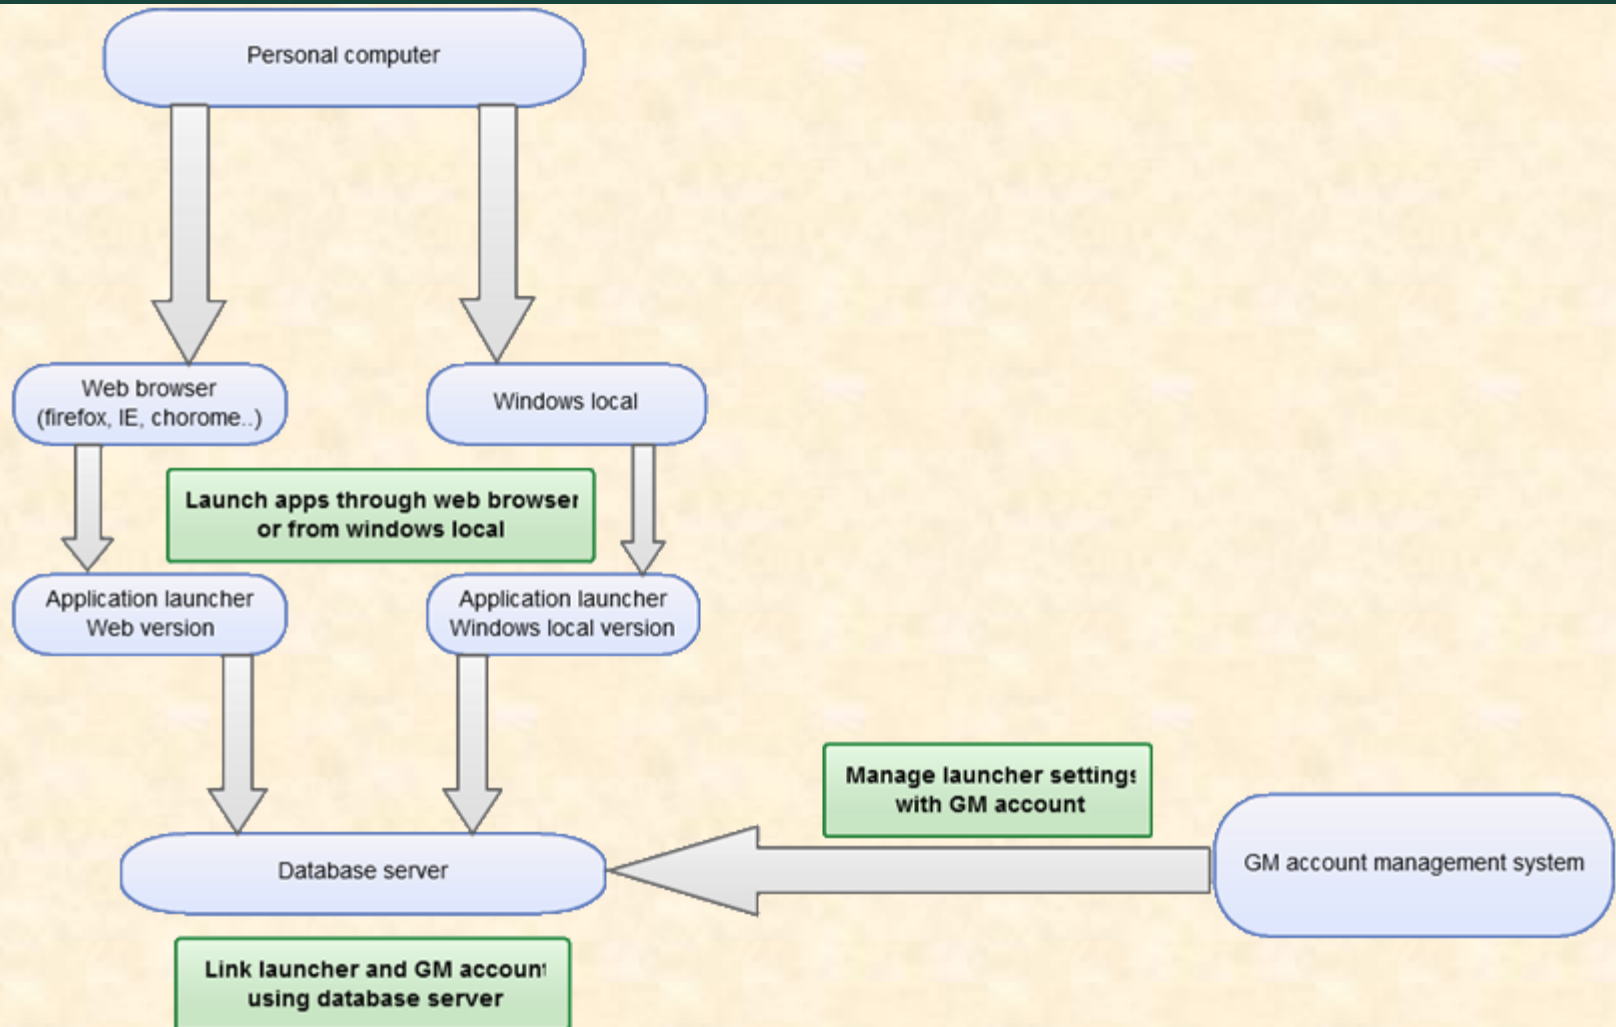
Personal computer

Web browser (firefox, IE, chorome..)

Windows local

Launch apps through web browser or from windows local

Application launcher Web version

Application launcher Windows local version

Manage launcher settings with GM account

Database server

GM account management system

Link launcher and GM account using database server